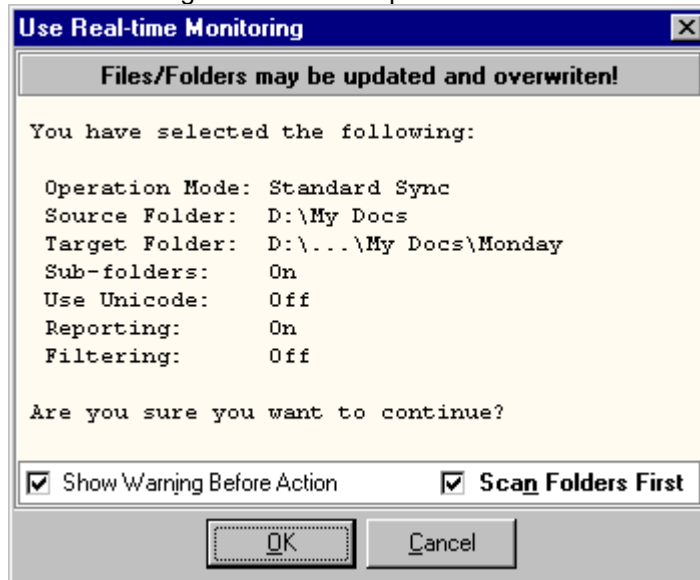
Use Real-time Monitoring

Files/Folders may be updated and overwriten!

You have selected the following:

Operation Mode: Standard Sync
Source Folder: D:\My Docs
Target Folder: D:\...\My Docs\Monday
Sub-folders: On
Use Unicode: Off
Reporting: On
Filtering: Off

Are you sure you want to continue?

Show Warning Before Action
Scan Folders First

OK
Cancel